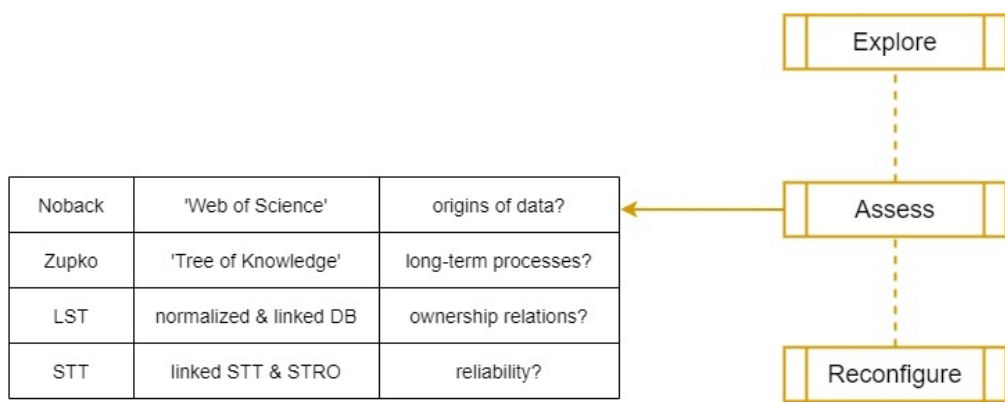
Explore

| Noback | 'Web of Science' | origins of data? |
|---|---|---|
| Zupko | 'Tree of Knowledge' | long-term processes? |
| LST | normalized & linked DB | ownership relations? |
| STT | linked STT & STRO | reliability? |

Assess

Reconfigure